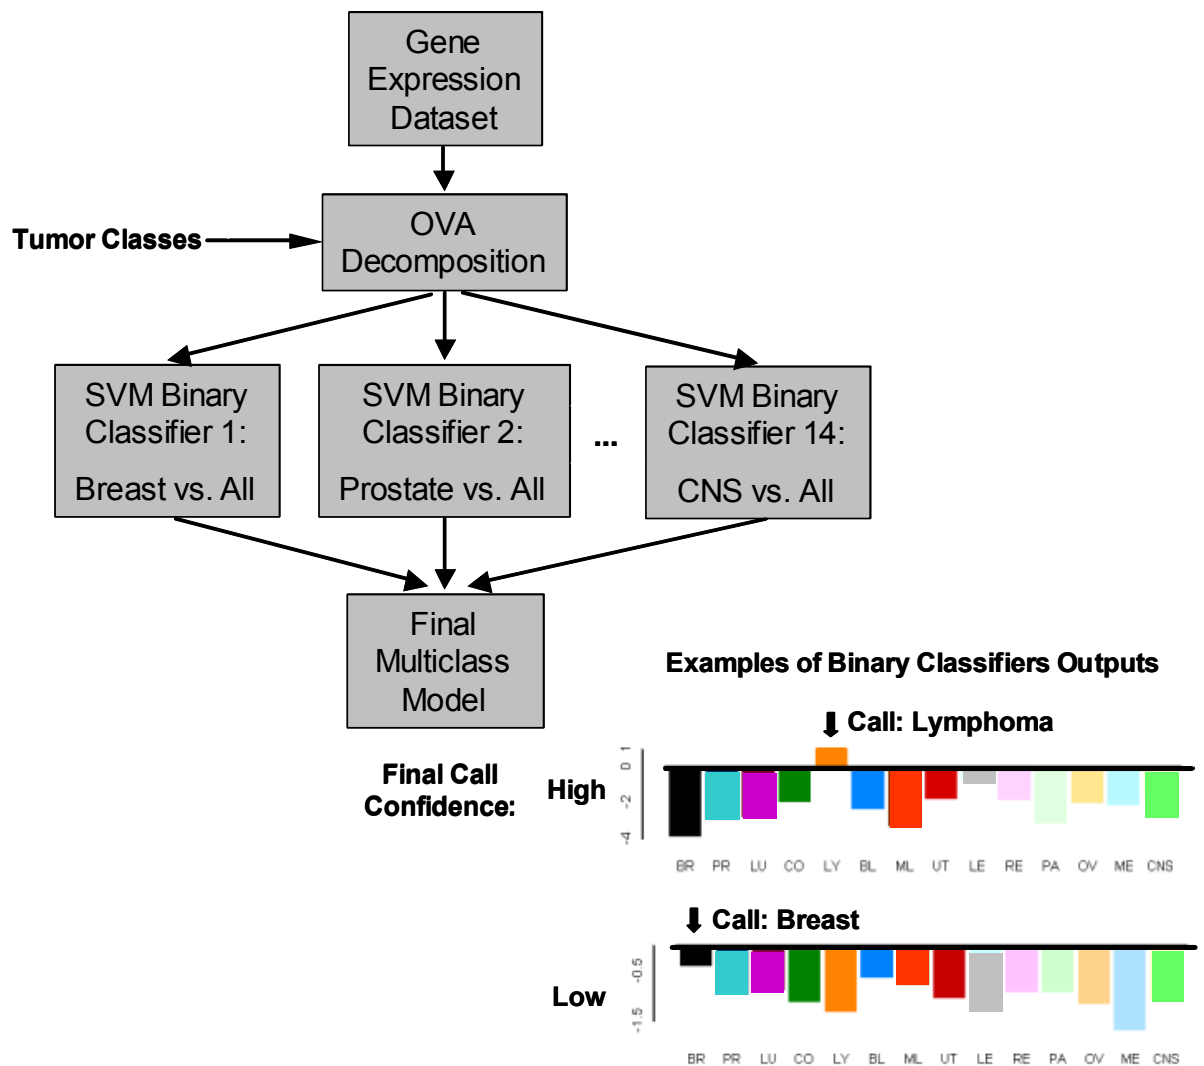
Gene Expression Dataset

Tumor Classes

OVA Decomposition

SVM Binary Classifier 1:

Breast vs. All

SVM Binary Classifier 2:

Prostate vs. All

...

SVM Binary Classifier 14:

CNS vs. All

Final Multiclass Model

Examples of Binary Classifiers Outputs

Call: Lymphoma

Final Call Confidence:

High

1
0
-2
-4

BR PR LU CO LY BL ML UT LE RE PA OV ME CNS

Call: Breast

Low

-0.5
-1.5

BR PR LU CO LY BL ML UT LE RE PA OV ME CNS